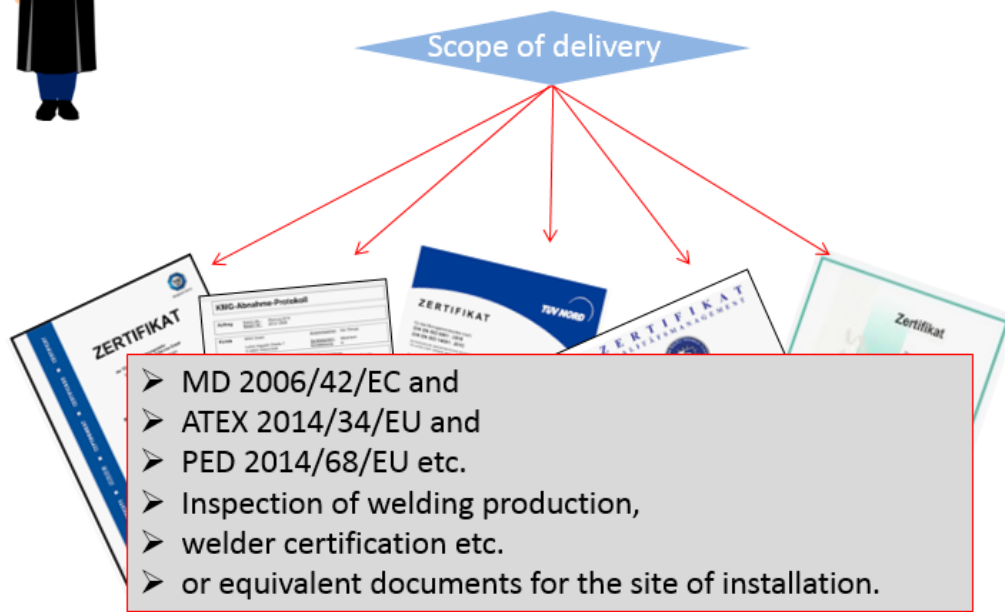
Scope of delivery

ZERTIFIKAT

KMG-Abnahme-Protokoll

ZERTIFIKAT

TÜV NORD

ZERTIFIKAT

Zertifikat

➢ MD 2006/42/EC and
➢ ATEX 2014/34/EU and
➢ PED 2014/68/EU etc.
➢ Inspection of welding production,
➢ welder certification etc.
➢ or equivalent documents for the site of installation.